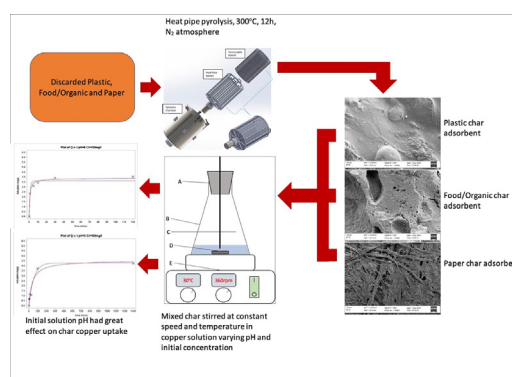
Heat pipe pyrolysis, 300°C, 12h, $N_2$ atmosphere

Discarded Plastic, Food/Organic and Paper

Plastic char adsorbent

Food/Organic char adsorbent

Paper char adsorbe

A

B

C

D

E

60°C

160rpm

Mixed char stirred at constant speed and temperature in copper solution varying pH and initial concentration

Initial solution pH had great effect on char copper uptake